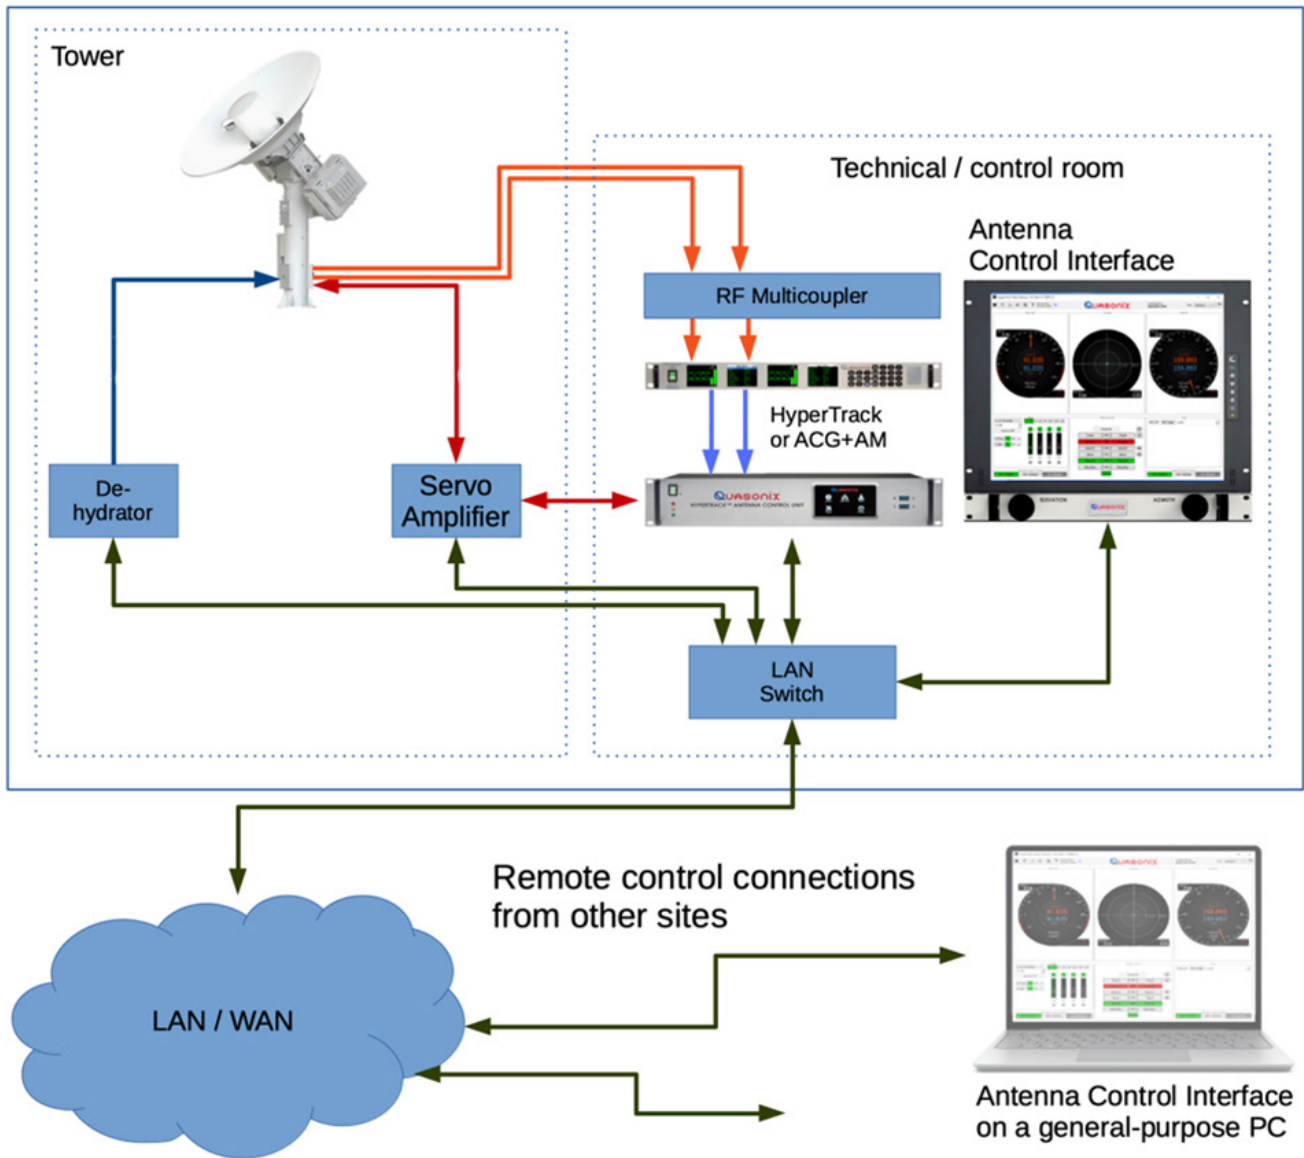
Tower

Technical / control room

Antenna Control Interface

RF Multicoupler

HyperTrack or ACG+AM

De-hydrator

Servo Amplifier

QUASONIX

LAN Switch

Remote control connections from other sites

LAN / WAN

Antenna Control Interface on a general-purpose PC